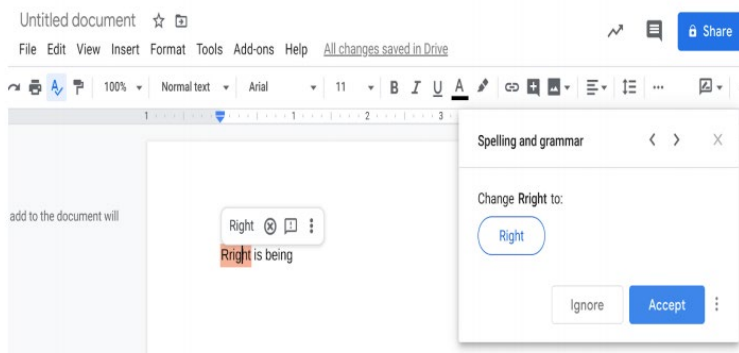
Untitled document

File Edit View Insert Format Tools Add-ons Help All changes saved in Drive

Share

100% Normal text Arial 11 B I U A

1 1 2 3

add to the document will

Right

Rright is being

Spelling and grammar

Change Rright to:

Right

Ignore Accept